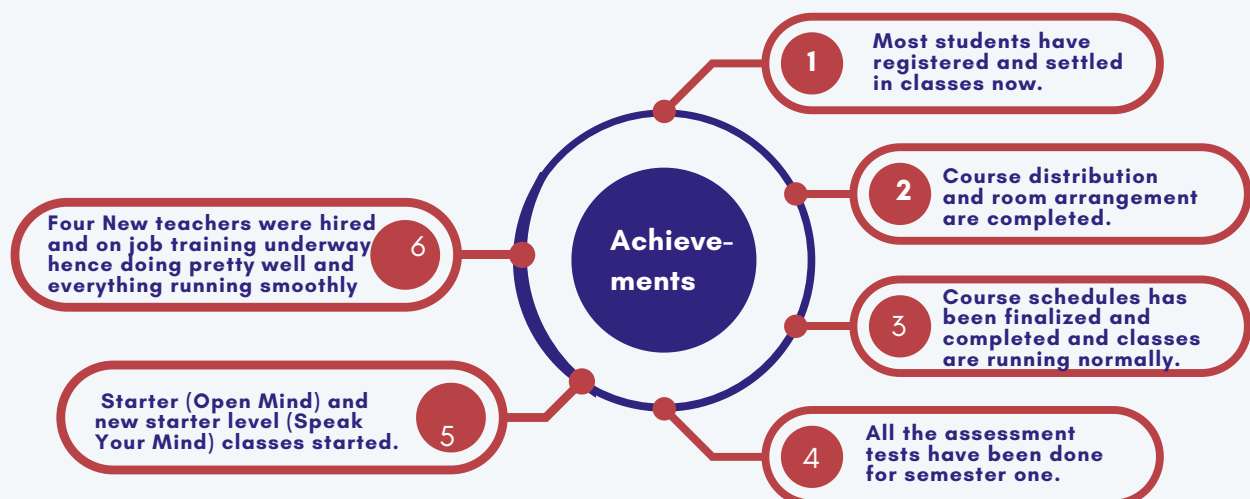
Achievements

1 Most students have registered and settled in classes now.

2 Course distribution and room arrangement are completed.

3 Course schedules has been finalized and completed and classes are running normally.

4 All the assessment tests have been done for semester one.

5 Starter (Open Mind) and new starter level (Speak Your Mind) classes started.

6 Four New teachers were hired and on job training underway hence doing pretty well and everything running smoothly